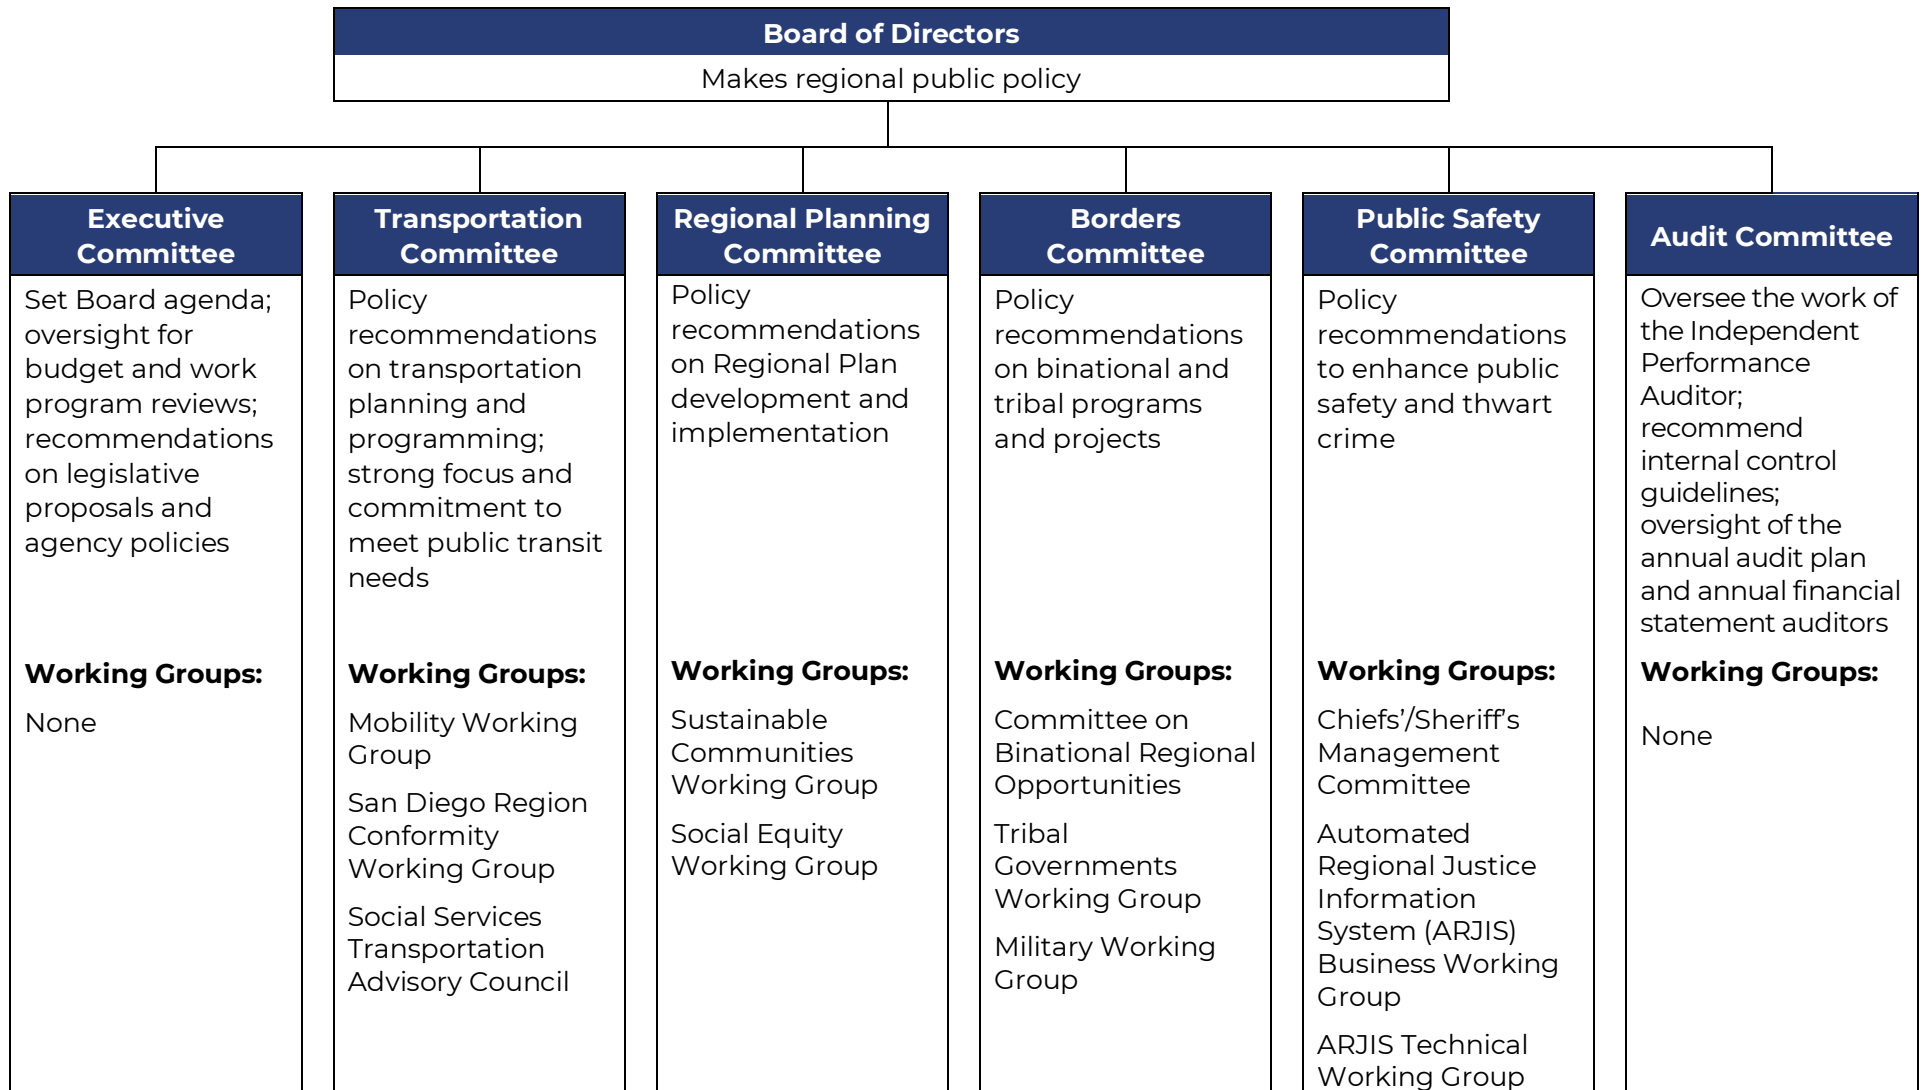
Board of Directors

Makes regional public policy

Executive Committee

Set Board agenda; oversight for budget and work program reviews; recommendations on legislative proposals and agency policies

Working Groups:

None

Transportation Committee

Policy recommendations on transportation planning and programming; strong focus and commitment to meet public transit needs

Working Groups:

Mobility Working Group

San Diego Region Conformity Working Group

Social Services Transportation Advisory Council

Regional Planning Committee

Policy recommendations on Regional Plan development and implementation

Working Groups:

Sustainable Communities Working Group

Social Equity Working Group

Borders Committee

Policy recommendations on binational and tribal programs and projects

Working Groups:

Committee on Binational Regional Opportunities

Tribal Governments Working Group

Military Working Group

Public Safety Committee

Policy recommendations to enhance public safety and thwart crime

Working Groups:

Chiefs'/Sheriff's Management Committee

Automated Regional Justice Information System (ARJIS) Business Working Group

ARJIS Technical Working Group

Audit Committee

Oversee the work of the Independent Performance Auditor; recommend internal control guidelines; oversight of the annual audit plan and annual financial statement auditors

Working Groups:

None